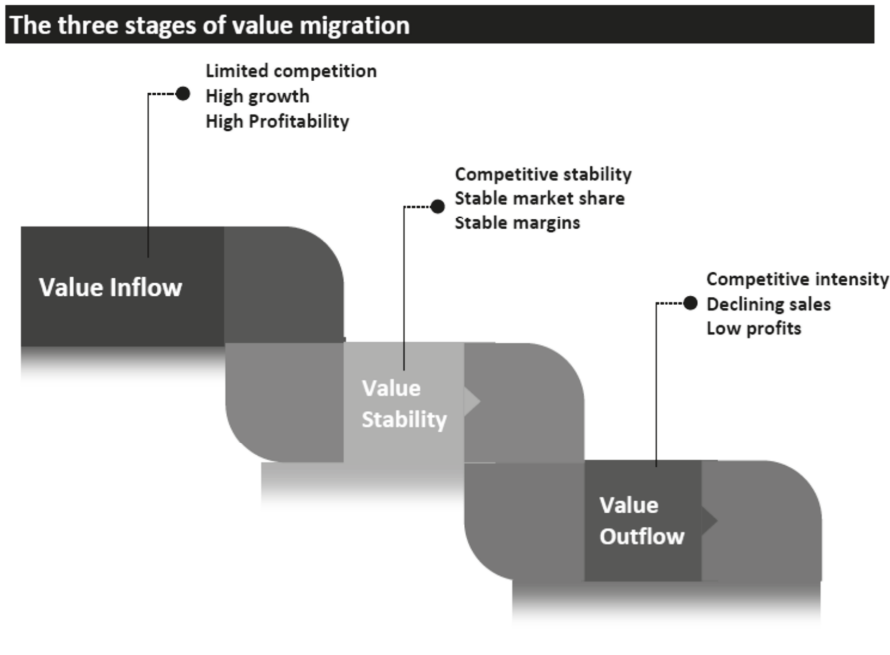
The three stages of value migration

Limited competition
High growth
High Profitability

Value Inflow

Competitive stability
Stable market share
Stable margins

Value Stability

Competitive intensity
Declining sales
Low profits

Value Outflow